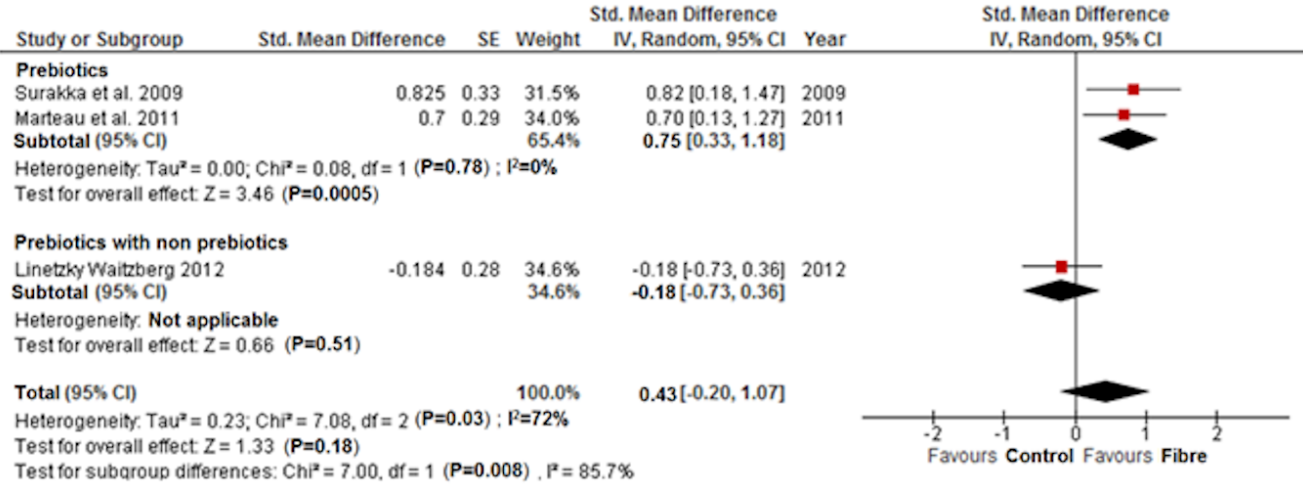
| Study or Subgroup | Std. Mean Difference | SE | Weight | Std. Mean Difference IV, Random, 95% CI | Year |
|---|---|---|---|---|---|
| **Prebiotics** | | | | | |
| Surakka et al. 2009 | 0.825 | 0.33 | 31.5% | 0.82 [0.18, 1.47] | 2009 |
| Marteau et al. 2011 | 0.7 | 0.29 | 34.0% | 0.70 [0.13, 1.27] | 2011 |
| **Subtotal** (95% CI) | | | 65.4% | **0.75** [0.33, 1.18] | |

Heterogeneity: Tau² = 0.00; Chi² = 0.08, df = 1 (**P=0.78**) ; I²**=0%**
Test for overall effect: Z = 3.46 (**P=0.0005**)

| | | | | | |
|---|---|---|---|---|---|
| **Prebiotics with non prebiotics** | | | | | |
| Linetzky Waitzberg 2012 | -0.184 | 0.28 | 34.6% | -0.18 [-0.73, 0.36] | 2012 |
| **Subtotal** (95% CI) | | | 34.6% | **-0.18** [-0.73, 0.36] | |

Heterogeneity: **Not applicable**
Test for overall effect: Z = 0.66 (**P=0.51**)

**Total** (95% CI) 100.0% **0.43** [-0.20, 1.07]
Heterogeneity: Tau² = 0.23; Chi² = 7.08, df = 2 (**P=0.03**) ; I²**=72%**
Test for overall effect: Z = 1.33 (**P=0.18**)
Test for subgroup differences: Chi² = 7.00, df = 1 (**P=0.008**) , I² = 85.7%

Std. Mean Difference
IV, Random, 95% CI

-2 -1 0 1 2
Favours **Control** Favours **Fibre**